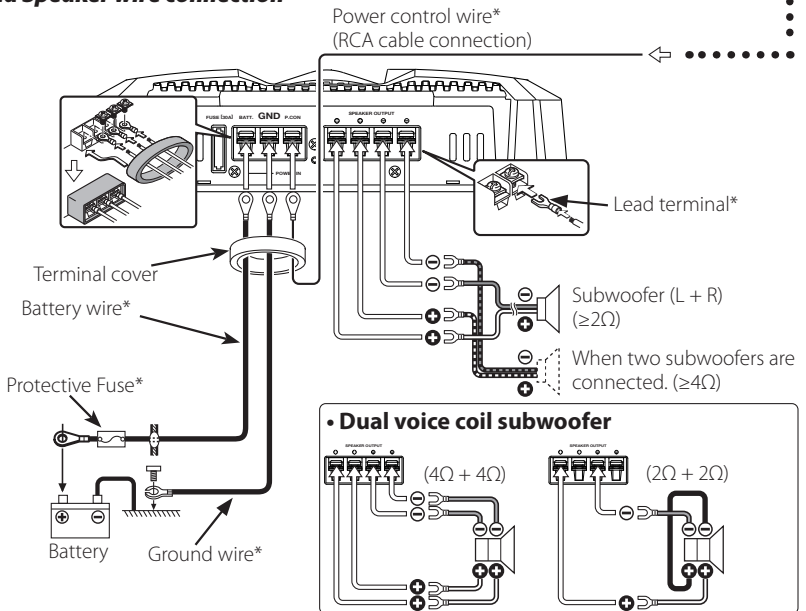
d speaker wire connection

Power control wire*
(RCA cable connection)

FUSE (30A) BATT. GND P.CON

POWER IN

SPEAKER OUTPUT

Lead terminal*

Terminal cover

Battery wire*

Subwoofer (L + R)
(≥2Ω)

When two subwoofers are connected. (≥4Ω)

Protective Fuse*

• Dual voice coil subwoofer

SPEAKER OUTPUT

(4Ω + 4Ω)

SPEAKER OUTPUT

(2Ω + 2Ω)

Battery

Ground wire*